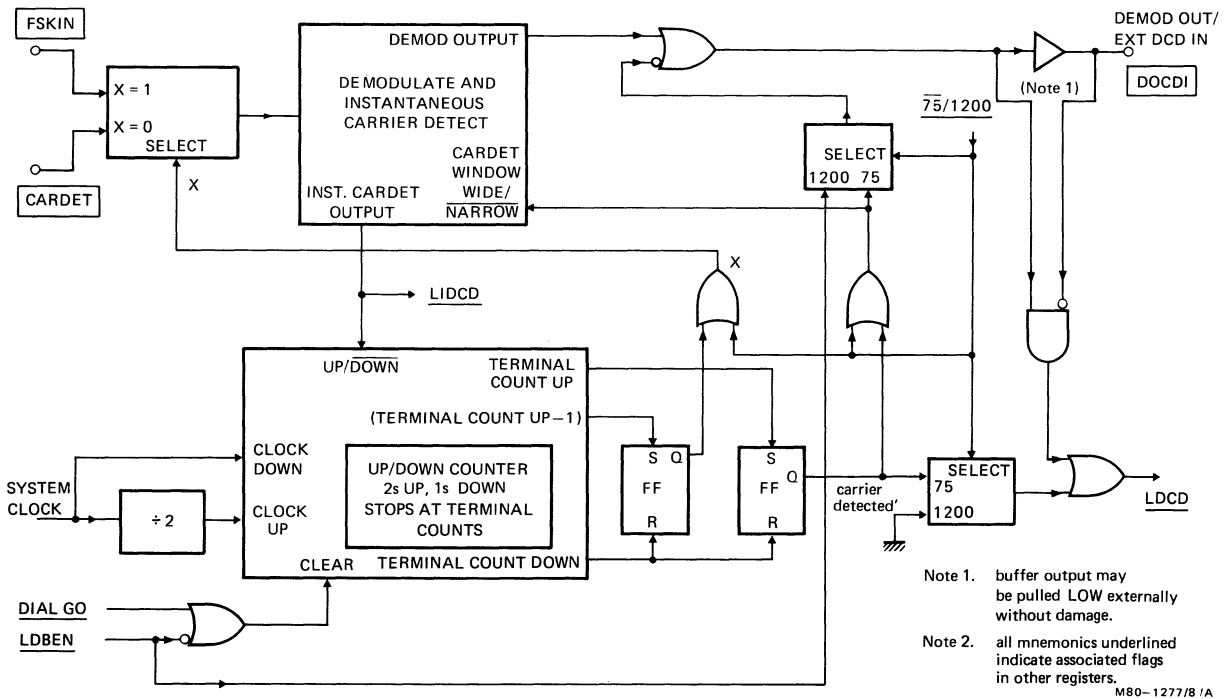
FSKIN

X = 1

X = 0

SELECT

CARDET

X

DEMOD OUTPUT

DEMODULATE AND INSTANTANEOUS CARRIER DETECT

CARDET WINDOW WIDE/$\overline{\text{NARROW}}$

INST. CARDET OUTPUT

DEMOD OUT/ EXT DCD IN

(Note 1)

DOCDI

$\overline{75}$/1200

SELECT

1200 75

LIDCD

X

UP/$\overline{\text{DOWN}}$

TERMINAL COUNT UP

(TERMINAL COUNT UP−1)

CLOCK DOWN

CLOCK UP

UP/DOWN COUNTER 2s UP, 1s DOWN STOPS AT TERMINAL COUNTS

CLEAR

TERMINAL COUNT DOWN

SYSTEM CLOCK

÷ 2

S Q

FF

R

S

FF Q

R

carrier detected'

SELECT

75

1200

LDCD

DIAL GO

LDBEN

Note 1. buffer output may be pulled LOW externally without damage.

Note 2. all mnemonics underlined indicate associated flags in other registers.

M80−1277/8 /A